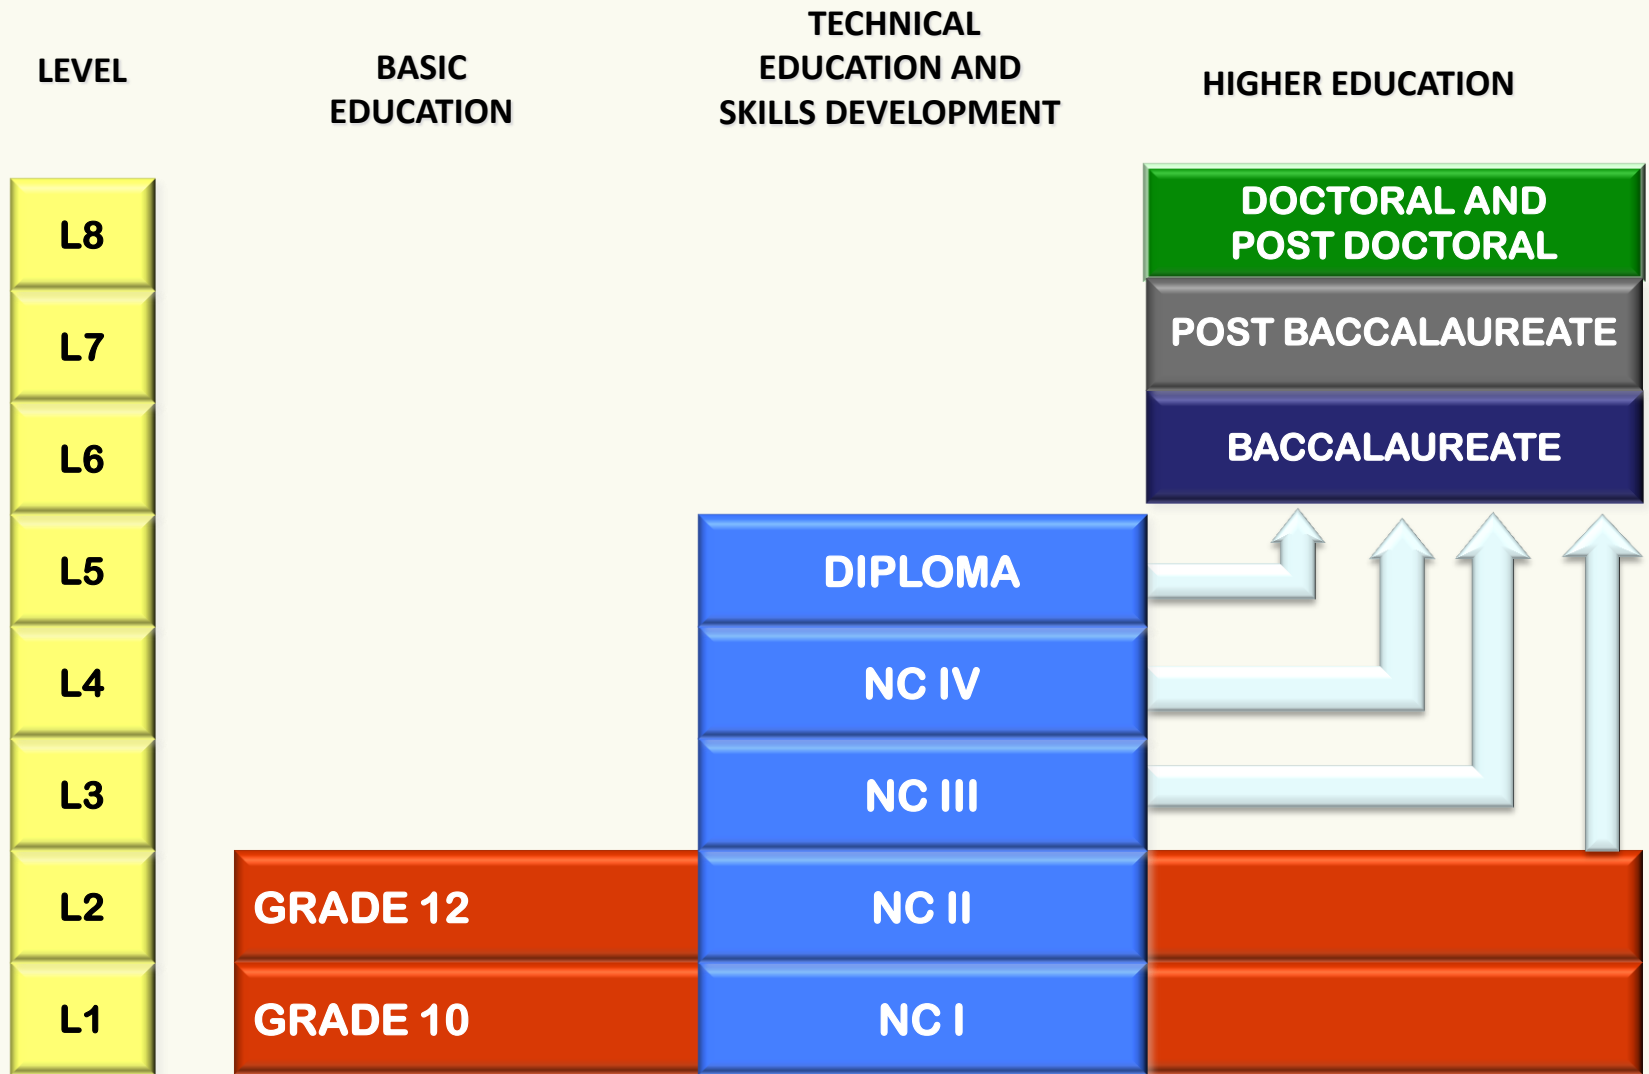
| LEVEL | BASIC EDUCATION | TECHNICAL EDUCATION AND SKILLS DEVELOPMENT | HIGHER EDUCATION |
|---|---|---|---|
| L8 | | | DOCTORAL AND POST DOCTORAL |
| L7 | | | POST BACCALAUREATE |
| L6 | | | BACCALAUREATE |
| L5 | | DIPLOMA | |
| L4 | | NC IV | |
| L3 | | NC III | |
| L2 | GRADE 12 | NC II | |
| L1 | GRADE 10 | NC I | |